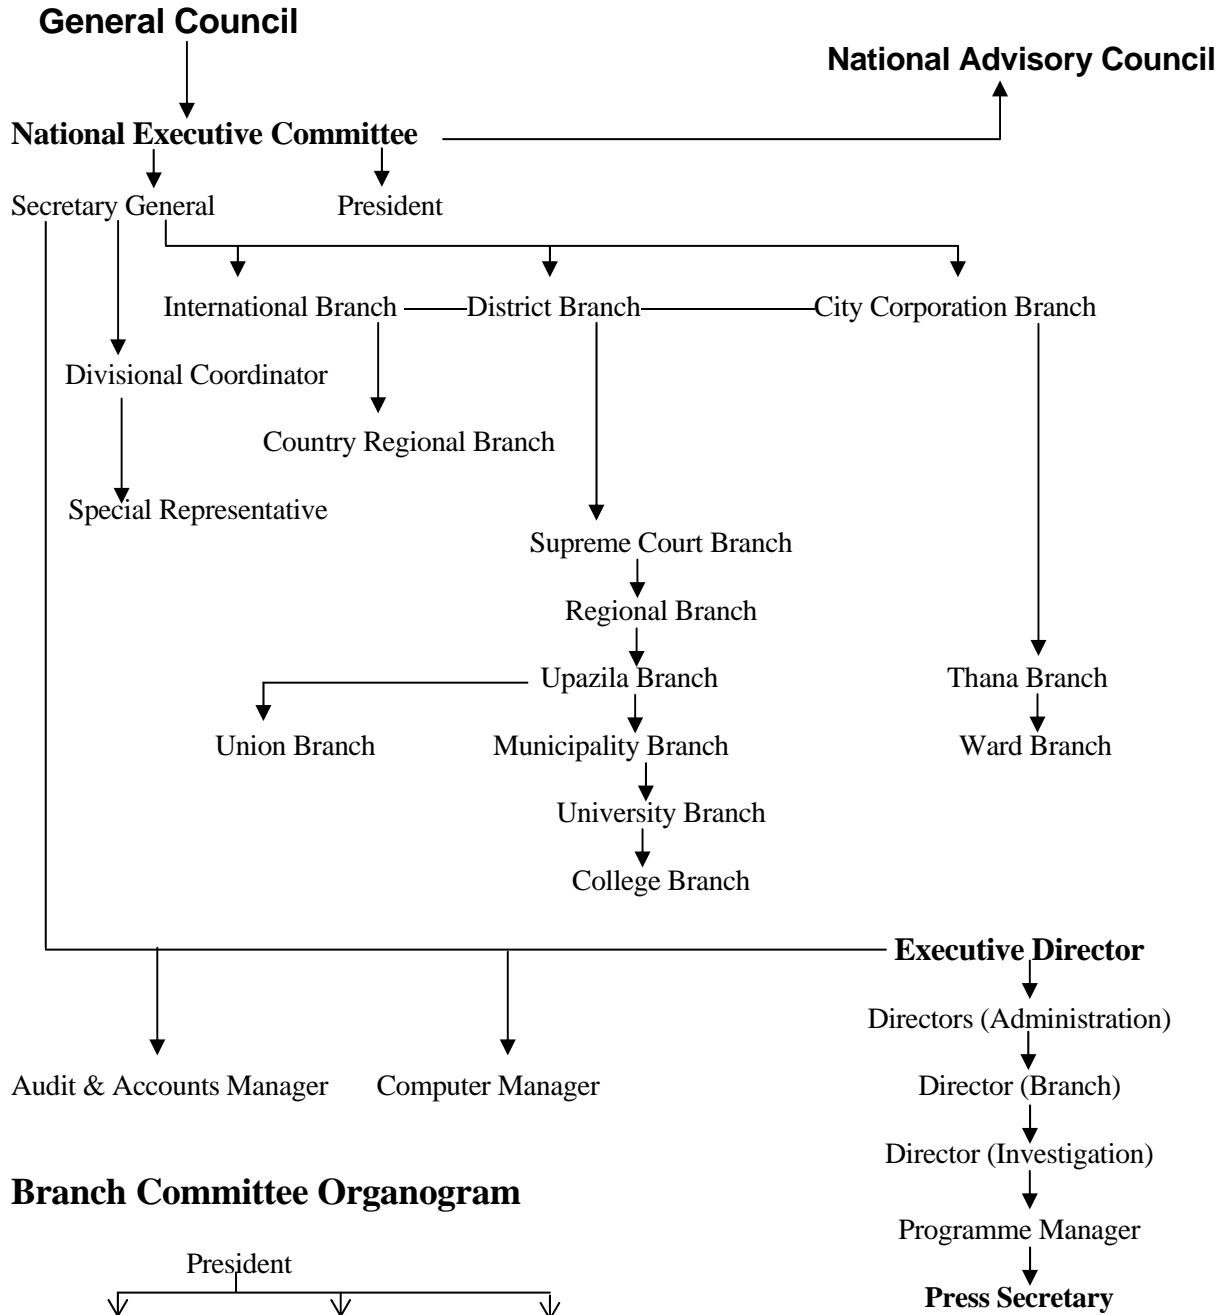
**General Council**

**National Advisory Council**

**National Executive Committee**

Secretary General

President

International Branch

District Branch

City Corporation Branch

Divisional Coordinator

Country Regional Branch

Special Representative

Supreme Court Branch

Regional Branch

Upazila Branch

Thana Branch

Union Branch

Municipality Branch

Ward Branch

University Branch

College Branch

**Executive Director**

Directors (Administration)

Audit & Accounts Manager

Computer Manager

Director (Branch)

Director (Investigation)

**Branch Committee Organogram**

Programme Manager

President

**Press Secretary**